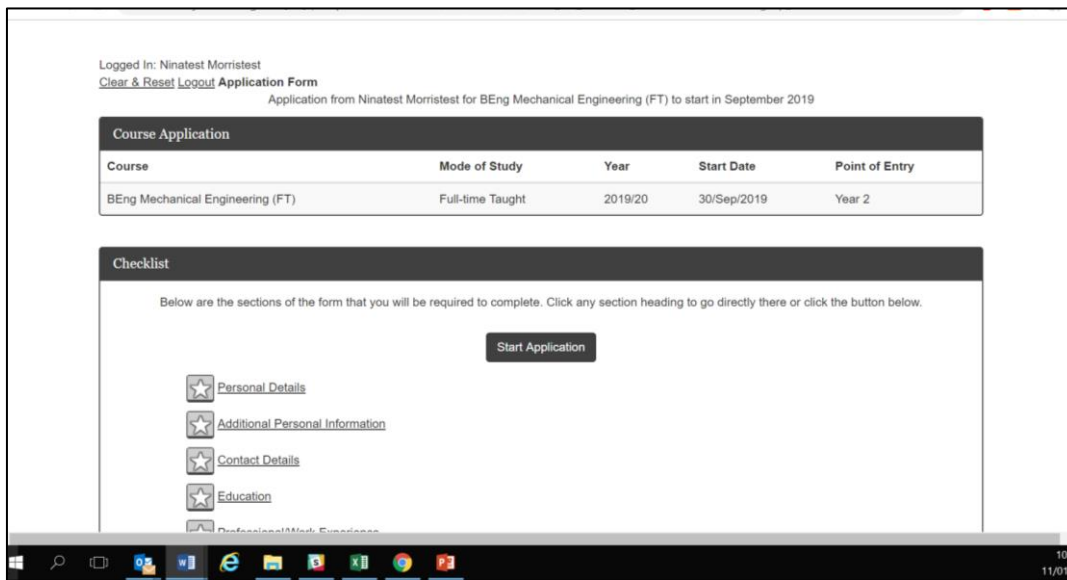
Logged In: Ninatest Morristest
Clear & Reset Logout Application Form

Application from Ninatest Morristest for BEng Mechanical Engineering (FT) to start in September 2019

Course Application

| Course | Mode of Study | Year | Start Date | Point of Entry |
|---|---|---|---|---|
| BEng Mechanical Engineering (FT) | Full-time Taught | 2019/20 | 30/Sep/2019 | Year 2 |

Checklist

Below are the sections of the form that you will be required to complete. Click any section heading to go directly there or click the button below.

Start Application

Personal Details

Additional Personal Information

Contact Details

Education

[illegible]

10
11/0